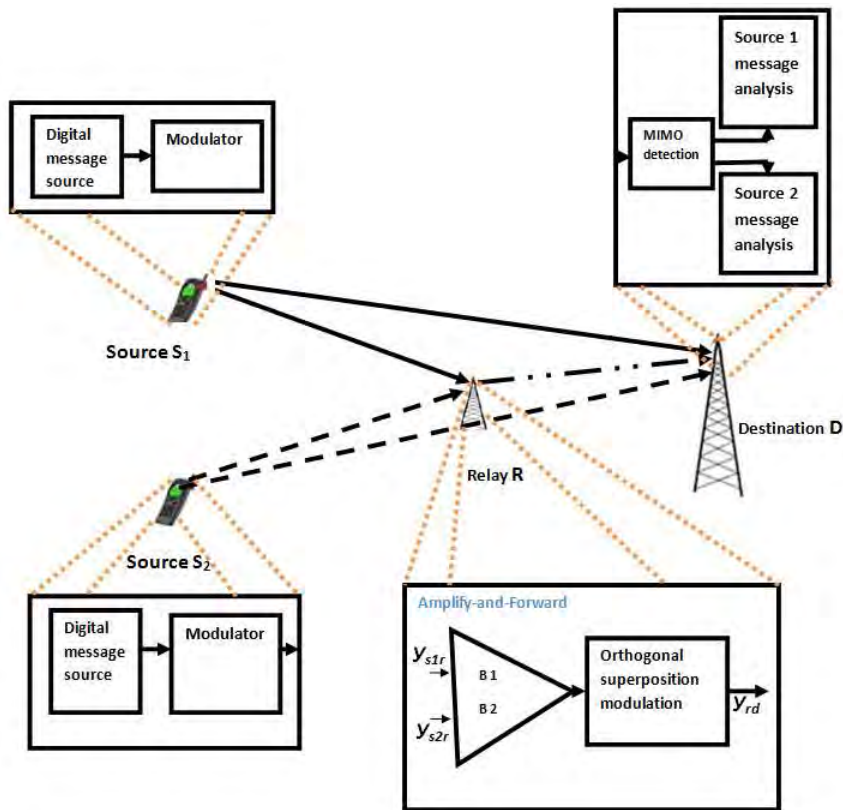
Source 1 message analysis

MIMO detection

Source 2 message analysis

Digital message source

Modulator

Source $S_1$

Destination D

Relay R

Source $S_2$

Digital message source

Modulator

Amplify-and-Forward

$y_{s1r}$

B 1

B 2

$y_{s2r}$

Orthogonal superposition modulation

$y_{rd}$